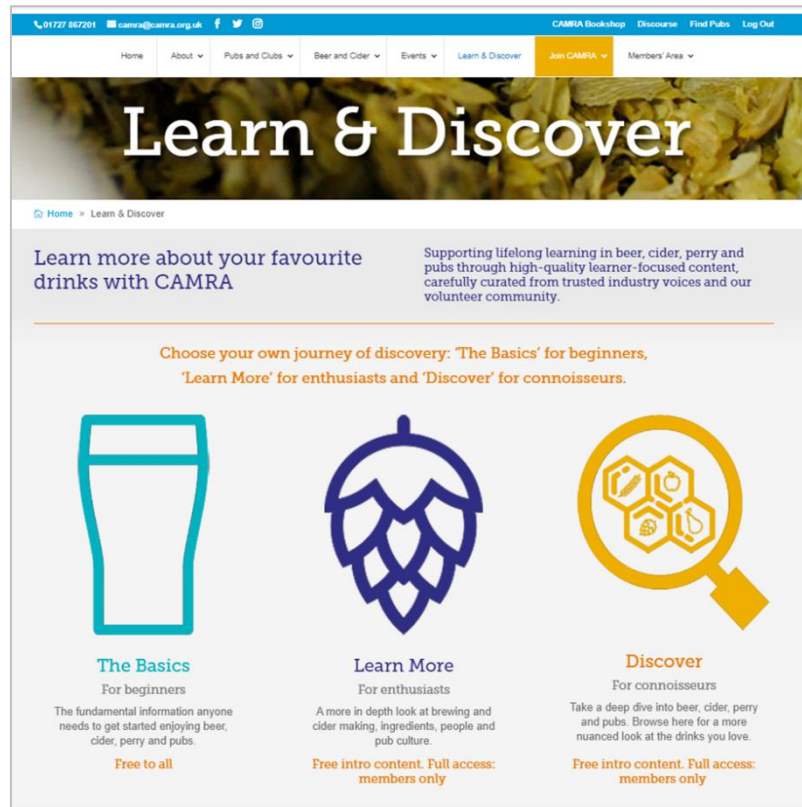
01727 867201 camra@camra.org.uk

CAMRA Bookshop Discourse Find Pubs Log Out

Home About Pubs and Clubs Beer and Cider Events Learn & Discover Join CAMRA Members' Area

Learn & Discover

Home » Learn & Discover

Learn more about your favourite drinks with CAMRA

Supporting lifelong learning in beer, cider, perry and pubs through high-quality learner-focused content, carefully curated from trusted industry voices and our volunteer community.

Choose your own journey of discovery: 'The Basics' for beginners, 'Learn More' for enthusiasts and 'Discover' for connoisseurs.

The Basics
For beginners
The fundamental information anyone needs to get started enjoying beer, cider, perry and pubs.
Free to all

Learn More
For enthusiasts
A more in depth look at brewing and cider making, ingredients, people and pub culture.
Free intro content. Full access: members only

Discover
For connoisseurs
Take a deep dive into beer, cider, perry and pubs. Browse here for a more nuanced look at the drinks you love.
Free intro content. Full access: members only